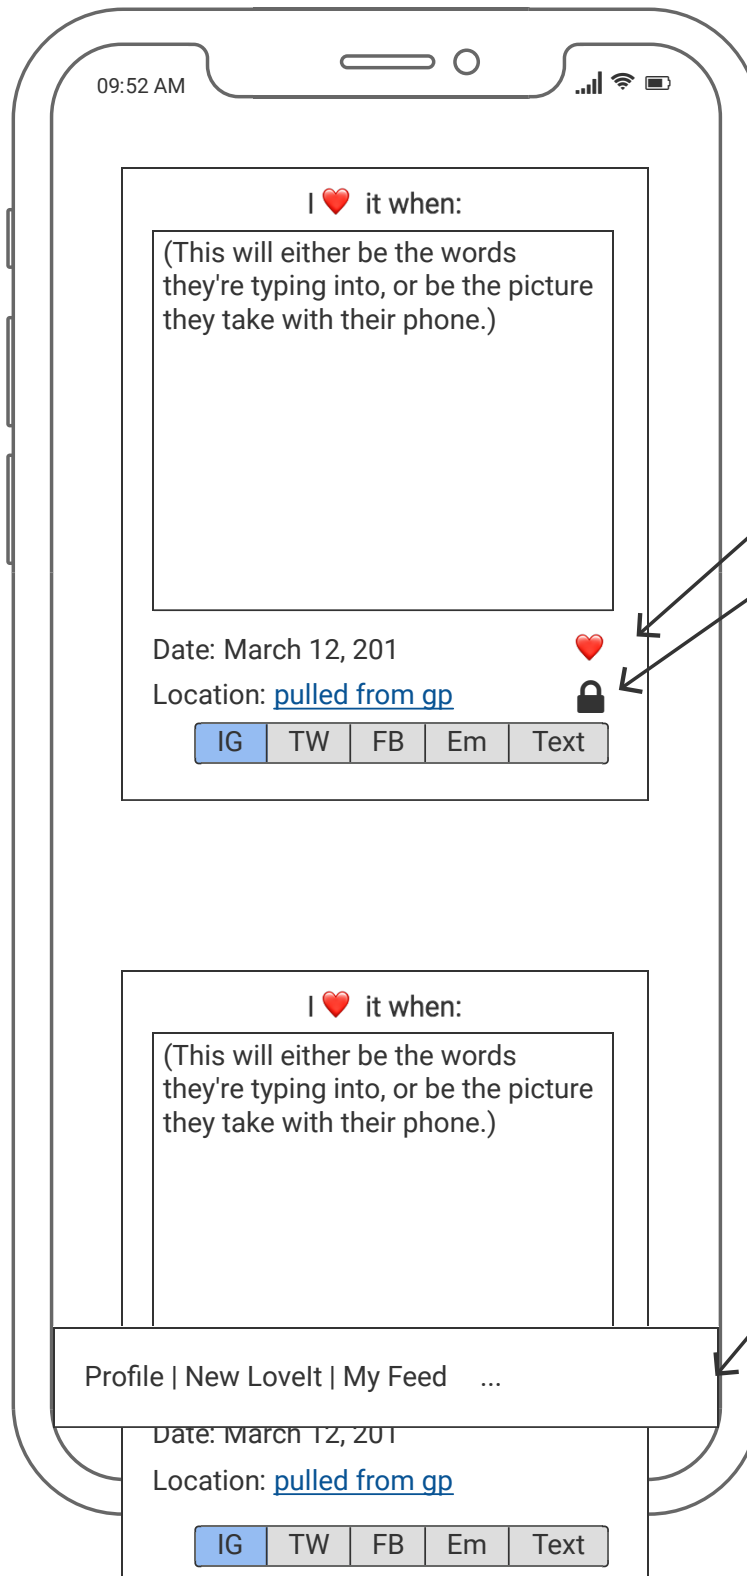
09:52 AM

I ❤️ it when:

(This will either be the words they're typing into, or be the picture they take with their phone.)

Date: March 12, 201

Location: pulled from gp

| IG | TW | FB | Em | Text |
|---|---|---|---|---|

I ❤️ it when:

(This will either be the words they're typing into, or be the picture they take with their phone.)

Profile | New LoveIt | My Feed ...

Date: March 12, 201

Location: pulled from gp

| IG | TW | FB | Em | Text |
|---|---|---|---|---|